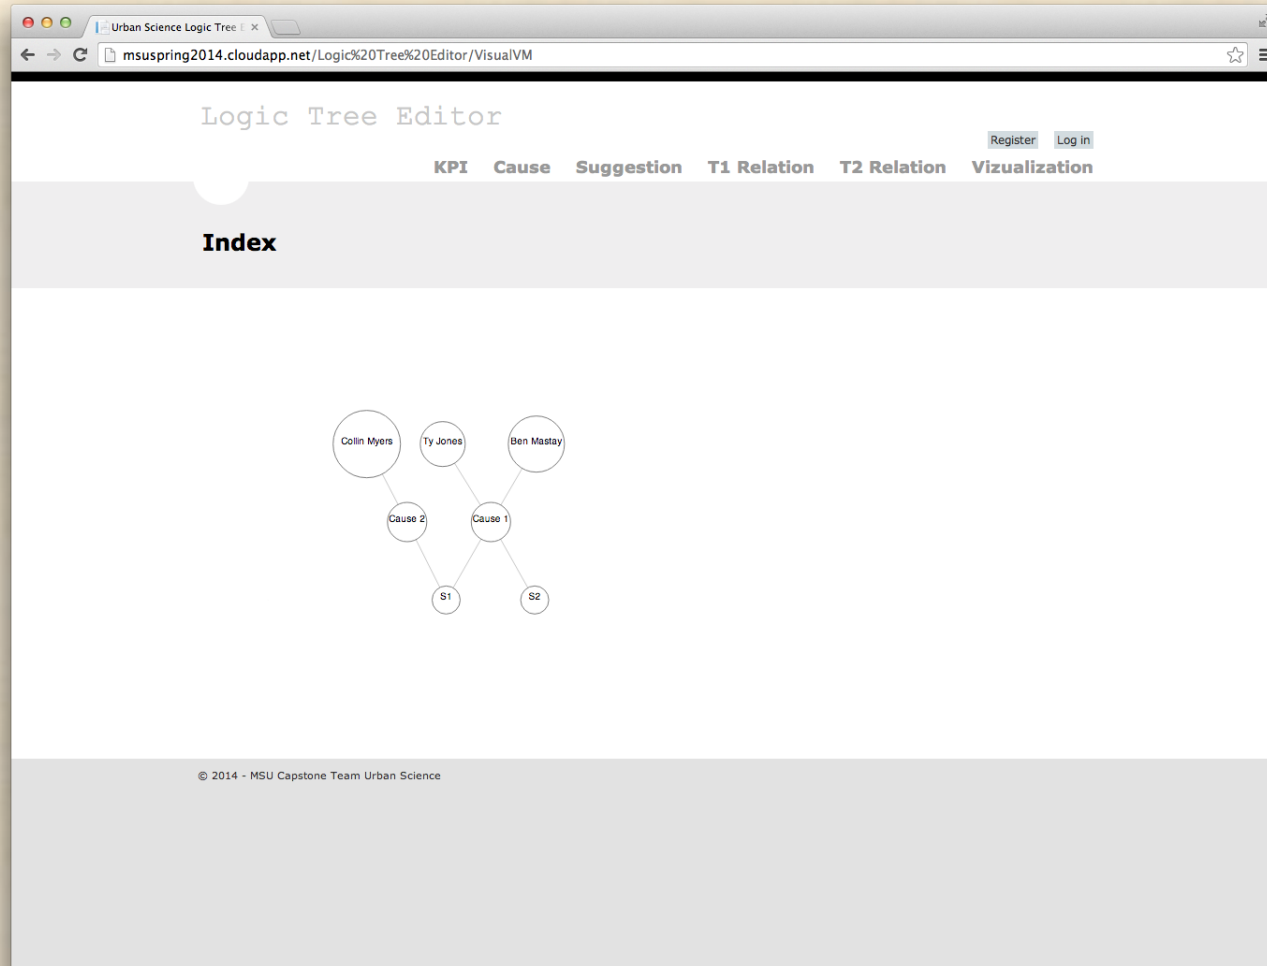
Urban Science Logic Tree E ×

msuspring2014.cloudapp.net/Logic%20Tree%20Editor/VisualVM

Logic Tree Editor

Register Log in

KPI Cause Suggestion T1 Relation T2 Relation Vizualization

Index

Collin Myers
Ty Jones
Ben Mastay
Cause 2
Cause 1
S1
S2

© 2014 - MSU Capstone Team Urban Science